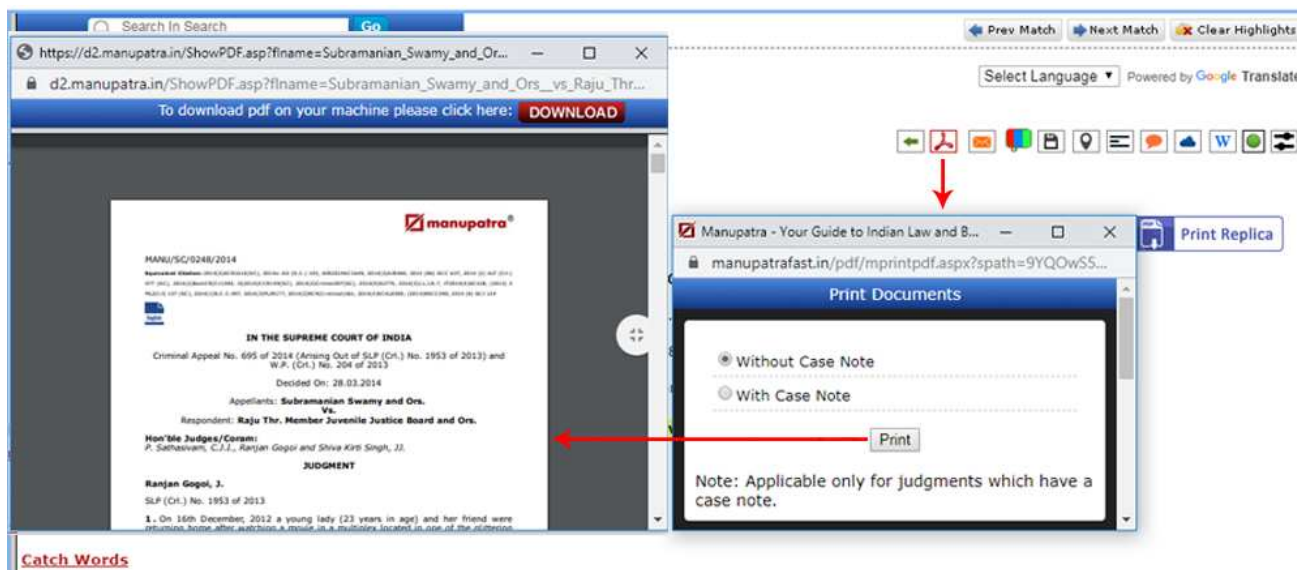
Search In Search
Go

https://d2.manupatra.in/ShowPDF.asp?flname=Subramanian_Swamy_and_Or...
d2.manupatra.in/ShowPDF.asp?flname=Subramanian_Swamy_and_Ors__vs_Raju_Thr...
To download pdf on your machine please click here: DOWNLOAD

manupatra®

MANU/SC/0248/2014

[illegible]

IN THE SUPREME COURT OF INDIA

Criminal Appeal No. 695 of 2014 (Arising Out of SLP (Crl.) No. 1953 of 2013) and W.P. (Crl.) No. 204 of 2013

Decided On: 28.03.2014

Appellants: Subramanian Swamy and Ors.
Vs.
Respondent: Raju Thr. Member Juvenile Justice Board and Ors.

Hon'ble Judges/Coram:
P. Sathasivam, C.J.I., Ranjan Gogoi and Shiva Kirti Singh, JJ.

JUDGMENT

Ranjan Gogoi, J.

SLP (Crl.) No. 1953 of 2013

1. On 16th December, 2012 a young lady (23 years in age) and her friend were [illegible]

Prev Match
Next Match
Clear Highlights
Select Language
Powered by Google Translate

Print Replica

Manupatra - Your Guide to Indian Law and B...
manupatrafast.in/pdf/mprintpdf.aspx?spath=9YQOwS5...
Print Documents
Without Case Note
With Case Note
Print
Note: Applicable only for judgments which have a case note.

Catch Words